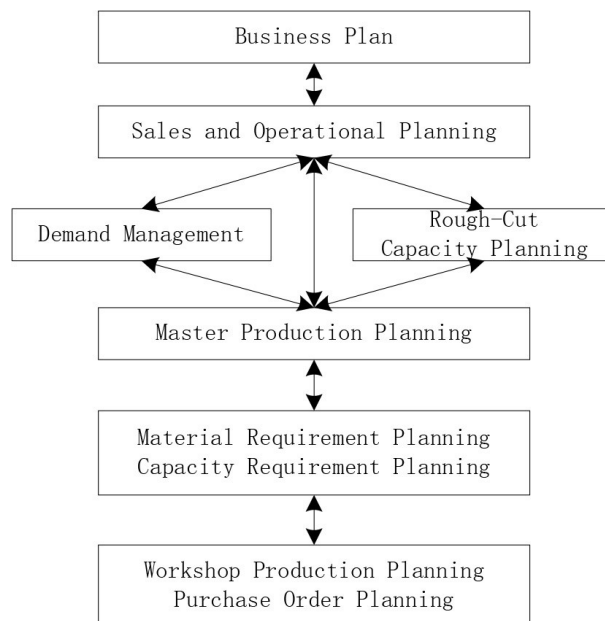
Business Plan

Sales and Operational Planning

Demand Management

Rough-Cut Capacity Planning

Master Production Planning

Material Requirement Planning
Capacity Requirement Planning

Workshop Production Planning
Purchase Order Planning